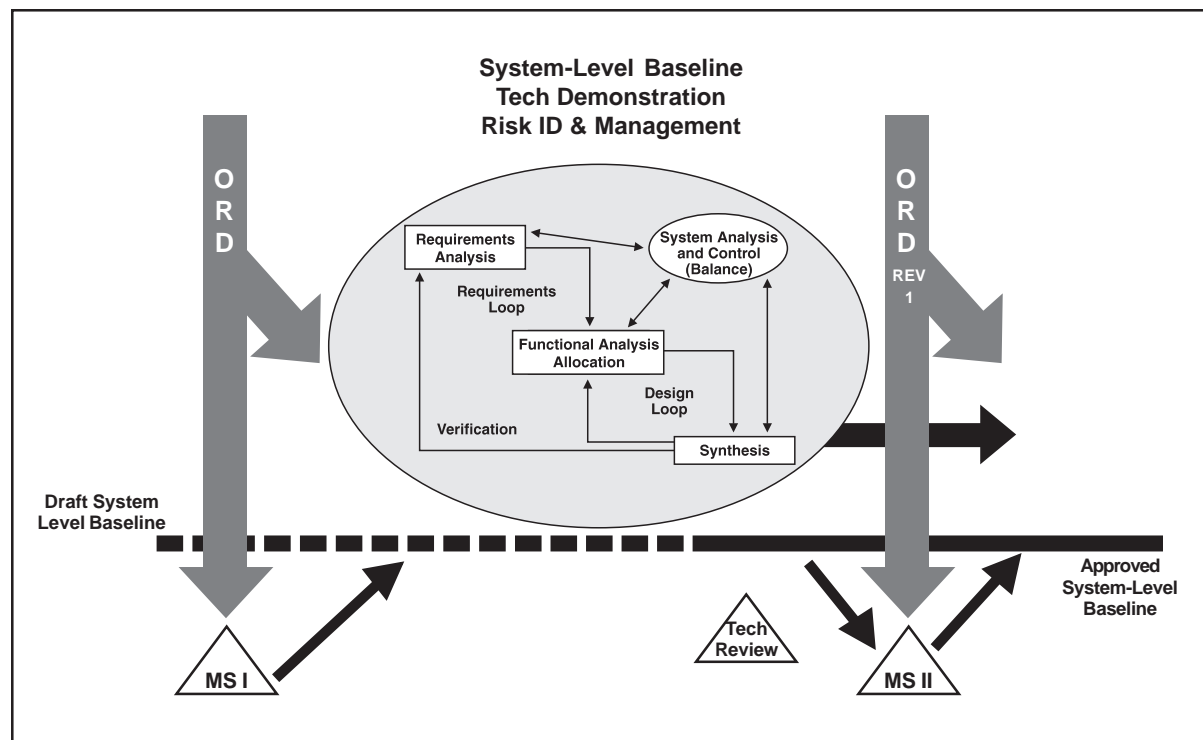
System-Level Baseline
Tech Demonstration
Risk ID & Management

O
R
D

Requirements Analysis

System Analysis and Control (Balance)

Requirements Loop

Functional Analysis Allocation

Design Loop

Verification

Synthesis

O
R
D
REV
1

Draft System Level Baseline

Approved System-Level Baseline

MS I

Tech Review

MS II